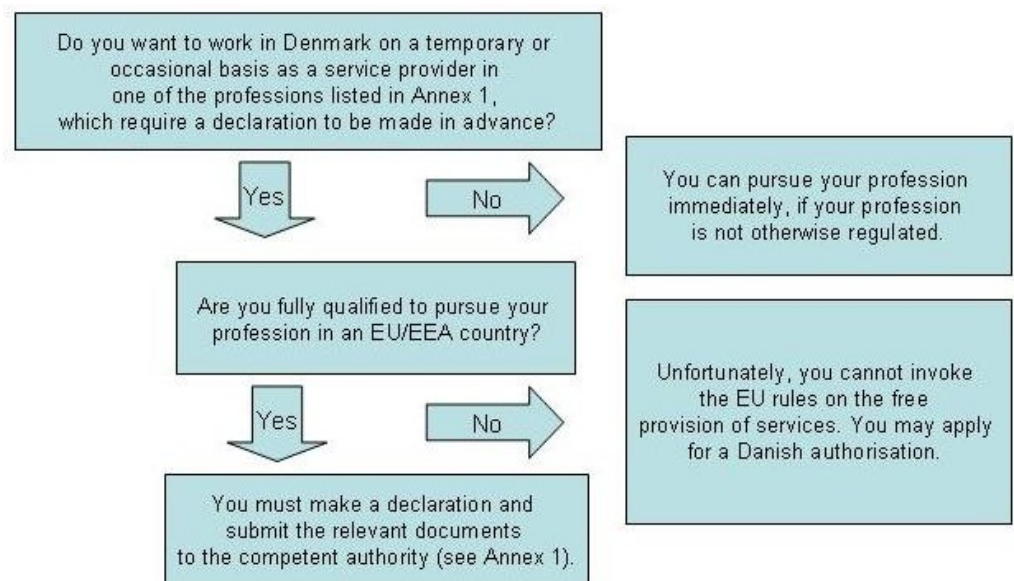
Do you want to work in Denmark on a temporary or occasional basis as a service provider in one of the professions listed in Annex 1, which require a declaration to be made in advance?

Yes

No

You can pursue your profession immediately, if your profession is not otherwise regulated.

Are you fully qualified to pursue your profession in an EU/EEA country?

Yes

No

Unfortunately, you cannot invoke the EU rules on the free provision of services. You may apply for a Danish authorisation.

You must make a declaration and submit the relevant documents to the competent authority (see Annex 1).